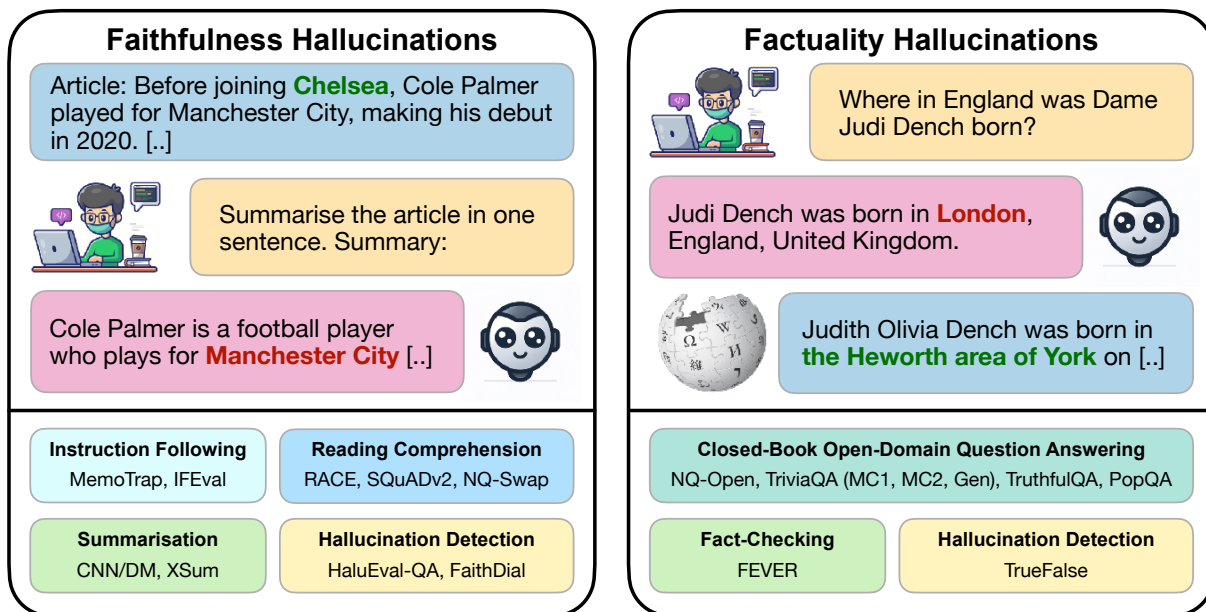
Faithfulness Hallucinations

Article: Before joining Chelsea, Cole Palmer played for Manchester City, making his debut in 2020. [..]

Summarise the article in one sentence. Summary:

Cole Palmer is a football player who plays for Manchester City [..]

Instruction Following
MemoTrap, IFEval

Reading Comprehension
RACE, SQuADv2, NQ-Swap

Summarisation
CNN/DM, XSum

Hallucination Detection
HaluEval-QA, FaithDial

Factuality Hallucinations

Where in England was Dame Judi Dench born?

Judi Dench was born in London, England, United Kingdom.

Judith Olivia Dench was born in the Heworth area of York on [..]

Closed-Book Open-Domain Question Answering
NQ-Open, TriviaQA (MC1, MC2, Gen), TruthfulQA, PopQA

Fact-Checking
FEVER

Hallucination Detection
TrueFalse